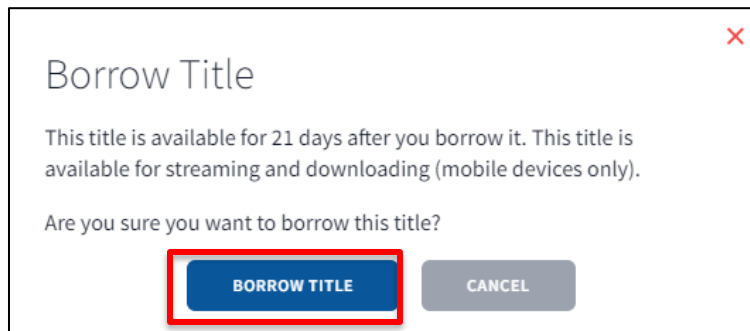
×

Borrow Title

This title is available for 21 days after you borrow it. This title is available for streaming and downloading (mobile devices only).

Are you sure you want to borrow this title?

BORROW TITLE

CANCEL